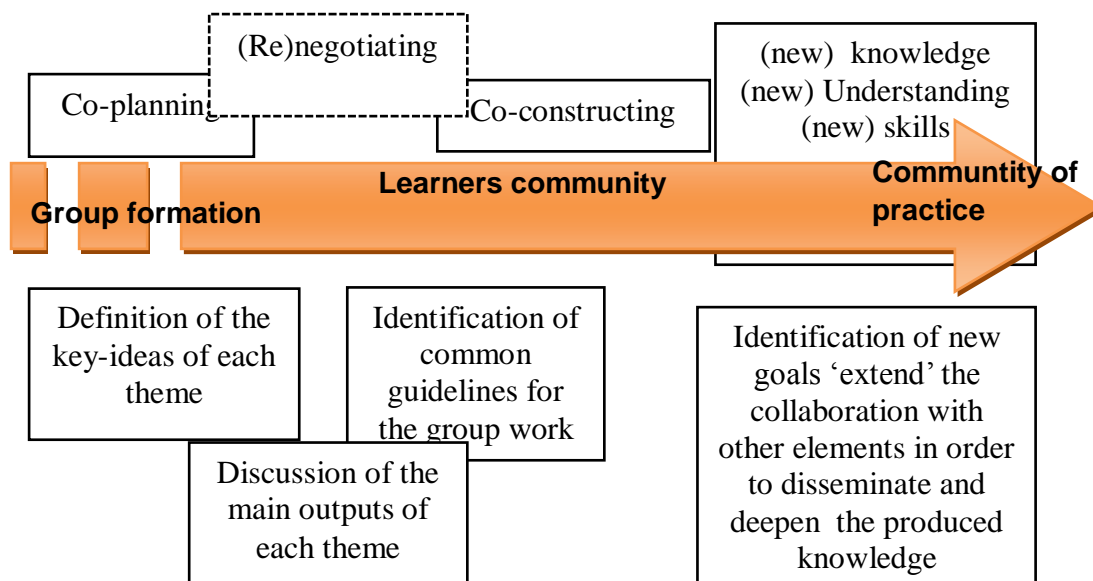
(Re)negotiating

Co-planning

Co-constructing

(new) knowledge
(new) Understanding
(new) skills

Group formation

Learners community

Communtity of practice

Definition of the key-ideas of each theme

Identification of common guidelines for the group work

Discussion of the main outputs of each theme

Identification of new goals 'extend' the collaboration with other elements in order to disseminate and deepen the produced knowledge